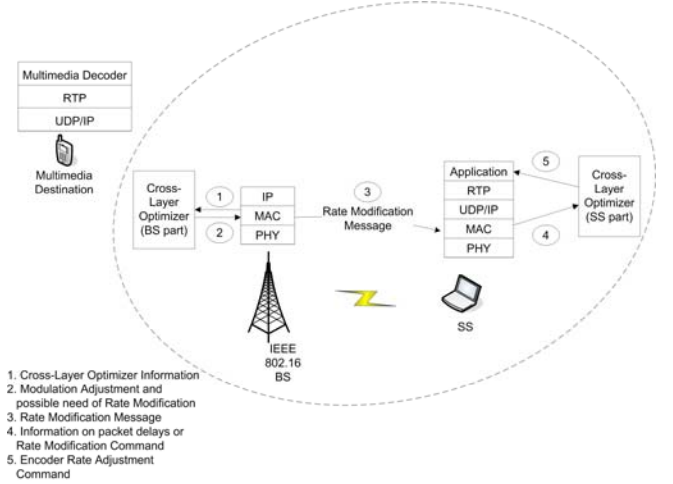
Multimedia Decoder
RTP
UDP/IP

Multimedia Destination

Cross-Layer Optimizer (BS part)

1
2

IP
MAC
PHY

3
Rate Modification Message

Application
RTP
UDP/IP
MAC
PHY

5
4

Cross-Layer Optimizer (SS part)

IEEE 802.16 BS

SS

1. Cross-Layer Optimizer Information
2. Modulation Adjustment and possible need of Rate Modification
3. Rate Modification Message
4. Information on packet delays or Rate Modification Command
5. Encoder Rate Adjustment Command